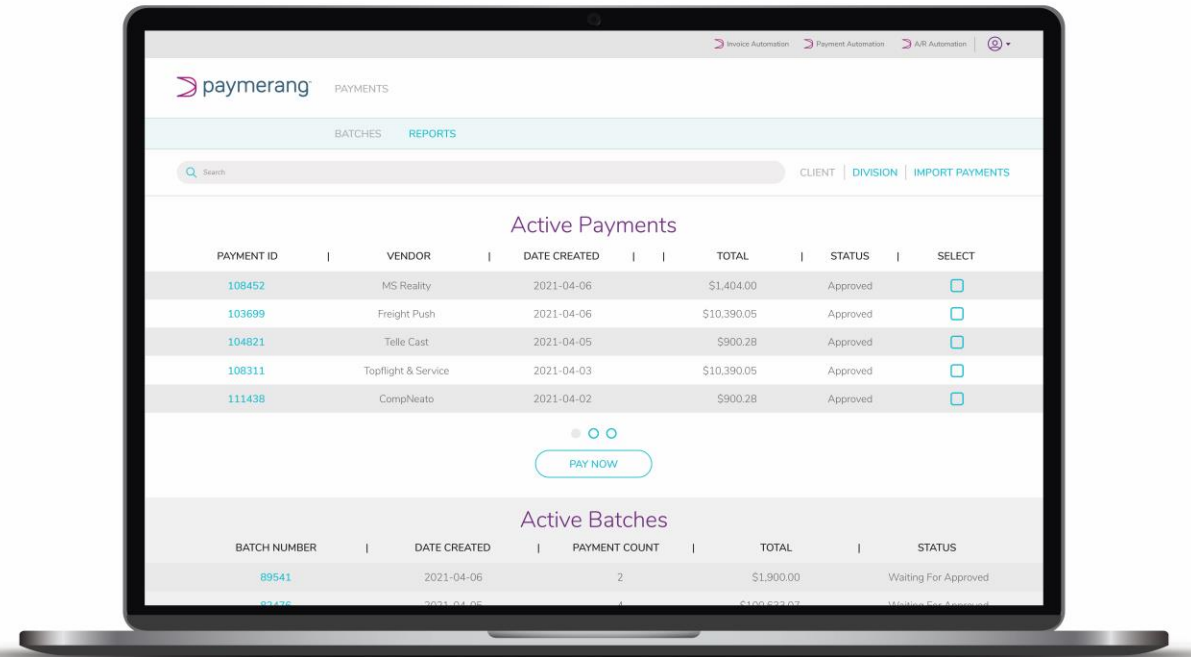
Invoice Automation Payment Automation A/R Automation

paymerang PAYMENTS

BATCHES REPORTS

Search

CLIENT | DIVISION | IMPORT PAYMENTS

Active Payments

| PAYMENT ID | VENDOR | DATE CREATED | TOTAL | STATUS | SELECT |
|---|---|---|---|---|---|
| 108452 | MS Reality | 2021-04-06 | $1,404.00 | Approved | |
| 103699 | Freight Push | 2021-04-06 | $10,390.05 | Approved | |
| 104821 | Telle Cast | 2021-04-05 | $900.28 | Approved | |
| 108311 | Topflight & Service | 2021-04-03 | $10,390.05 | Approved | |
| 111438 | CompNeato | 2021-04-02 | $900.28 | Approved | |

PAY NOW

Active Batches

| BATCH NUMBER | DATE CREATED | PAYMENT COUNT | TOTAL | STATUS |
|---|---|---|---|---|
| 89541 | 2021-04-06 | 2 | $1,900.00 | Waiting For Approved |
| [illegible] | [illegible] | 4 | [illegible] | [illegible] |